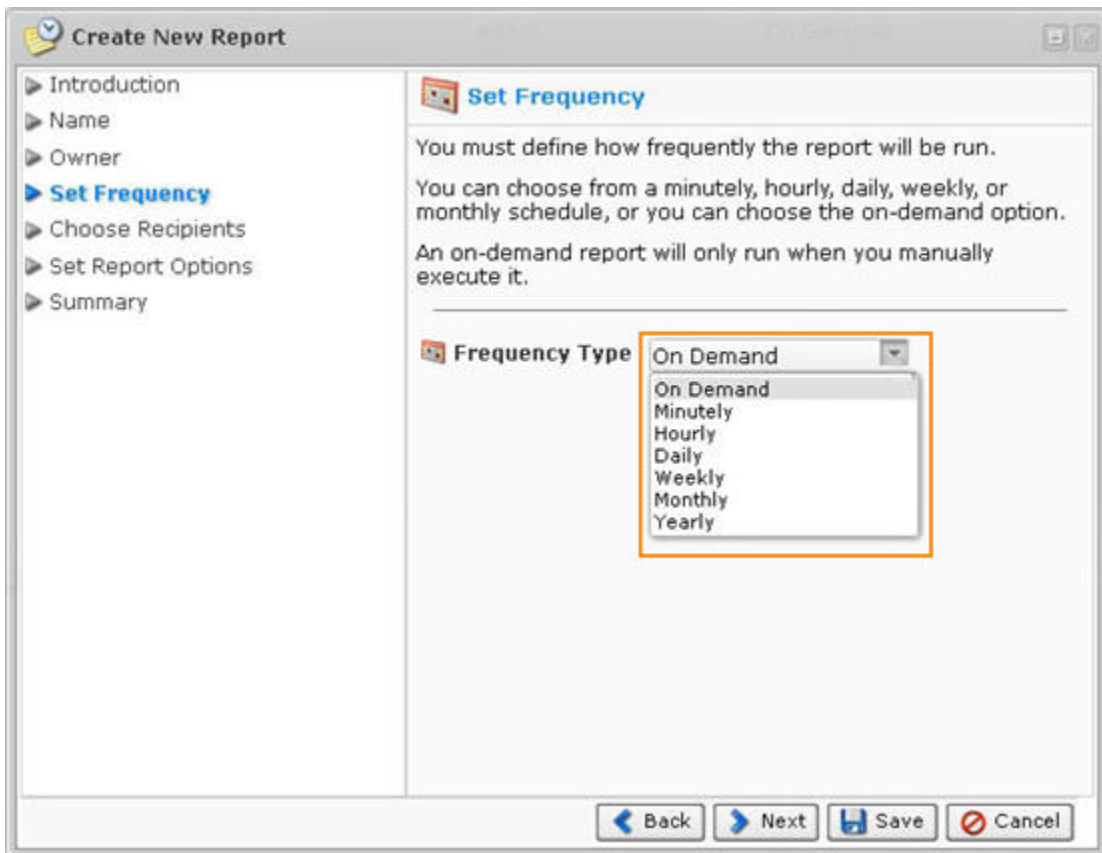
Create New Report

Introduction
Name
Owner
Set Frequency
Choose Recipients
Set Report Options
Summary

Set Frequency

You must define how frequently the report will be run.

You can choose from a minutely, hourly, daily, weekly, or monthly schedule, or you can choose the on-demand option.

An on-demand report will only run when you manually execute it.

Frequency Type On Demand

On Demand
Minutely
Hourly
Daily
Weekly
Monthly
Yearly

Back Next Save Cancel